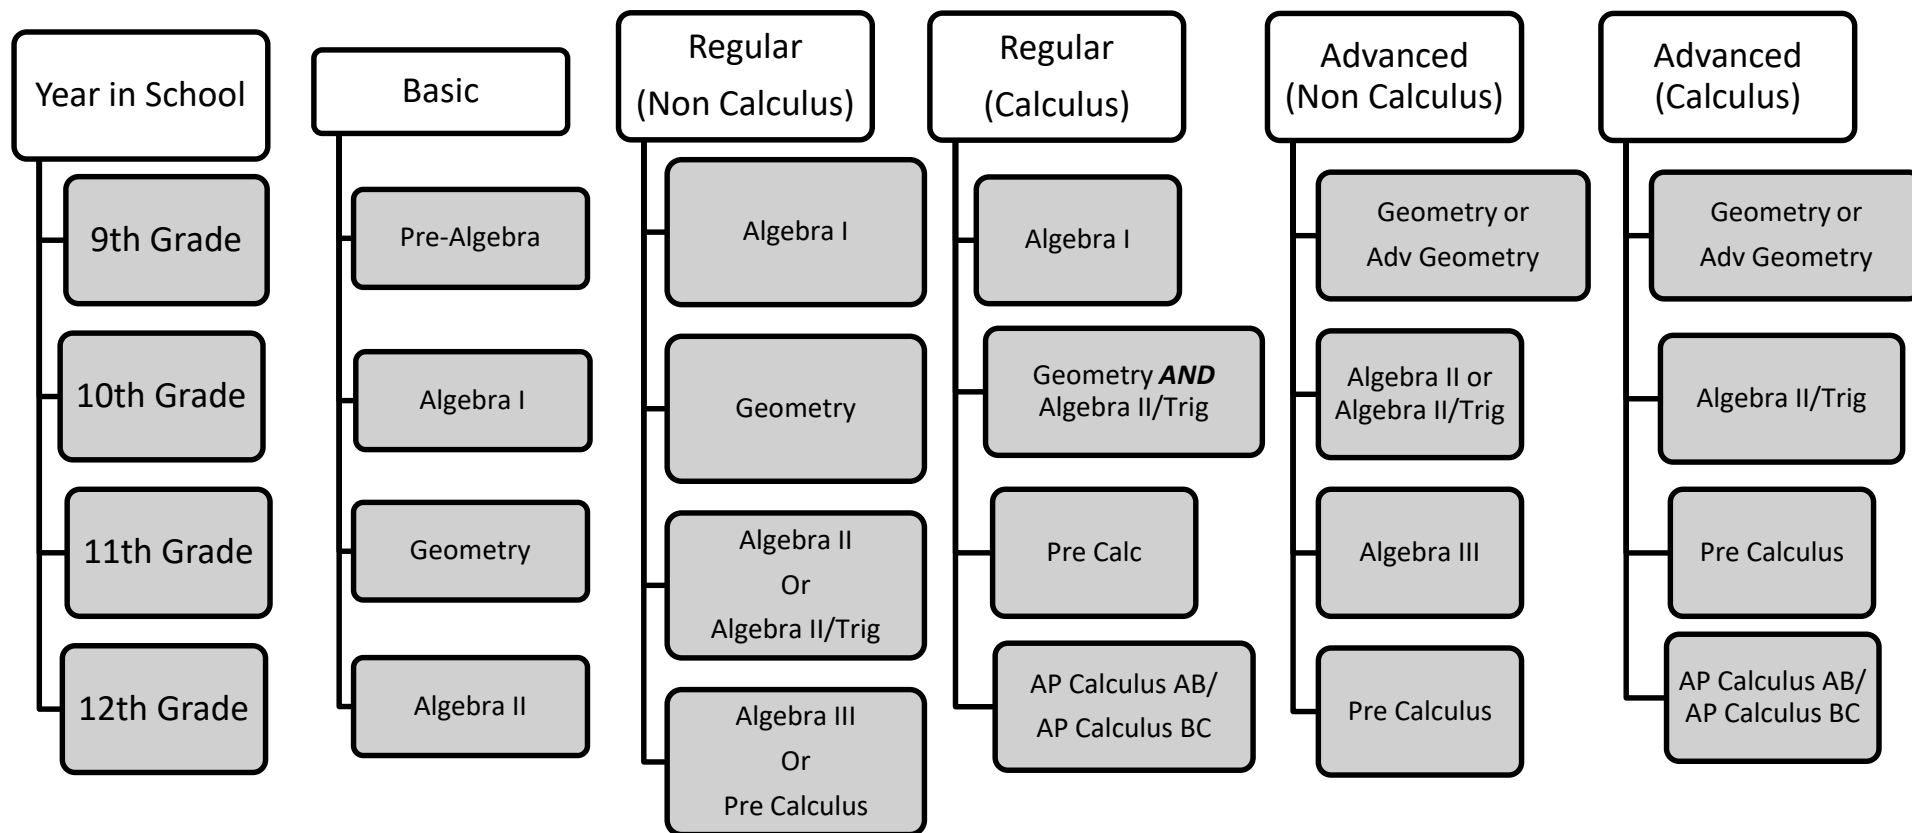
Year in School

9th Grade

10th Grade

11th Grade

12th Grade

Basic

Pre-Algebra

Algebra I

Geometry

Algebra II

Regular (Non Calculus)

Algebra I

Geometry

Algebra II Or Algebra II/Trig

Algebra III Or Pre Calculus

Regular (Calculus)

Algebra I

Geometry ***AND*** Algebra II/Trig

Pre Calc

AP Calculus AB/ AP Calculus BC

Advanced (Non Calculus)

Geometry or Adv Geometry

Algebra II or Algebra II/Trig

Algebra III

Pre Calculus

Advanced (Calculus)

Geometry or Adv Geometry

Algebra II/Trig

Pre Calculus

AP Calculus AB/ AP Calculus BC